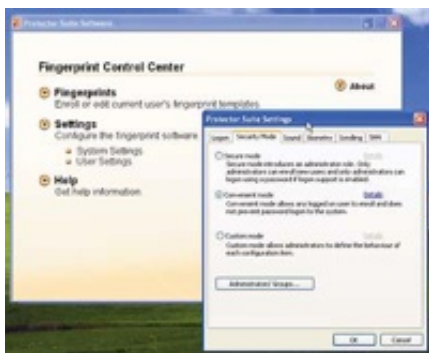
Protector Suite Software

Fingerprint Control Center

About

Fingerprints
Enroll or edit current user's fingerprint templates

Settings
Configure the fingerprint software

System Settings
User Settings

Help
Get help information

Protector Suite Settings

Logon | Security Mode | Sound | Biometrics | Scrolling | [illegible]

Secure mode
Secure mode introduces an administrator role. Only administrators can enroll new users and only administrators can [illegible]
Details

Convenient mode
Convenient mode allows any user who is logged on to enroll and does not prevent password logon to the system.
Details

Custom mode
Custom mode allows administrators to define the behaviour of each configuration item.
Details

Administrators' Groups...

OK | Cancel